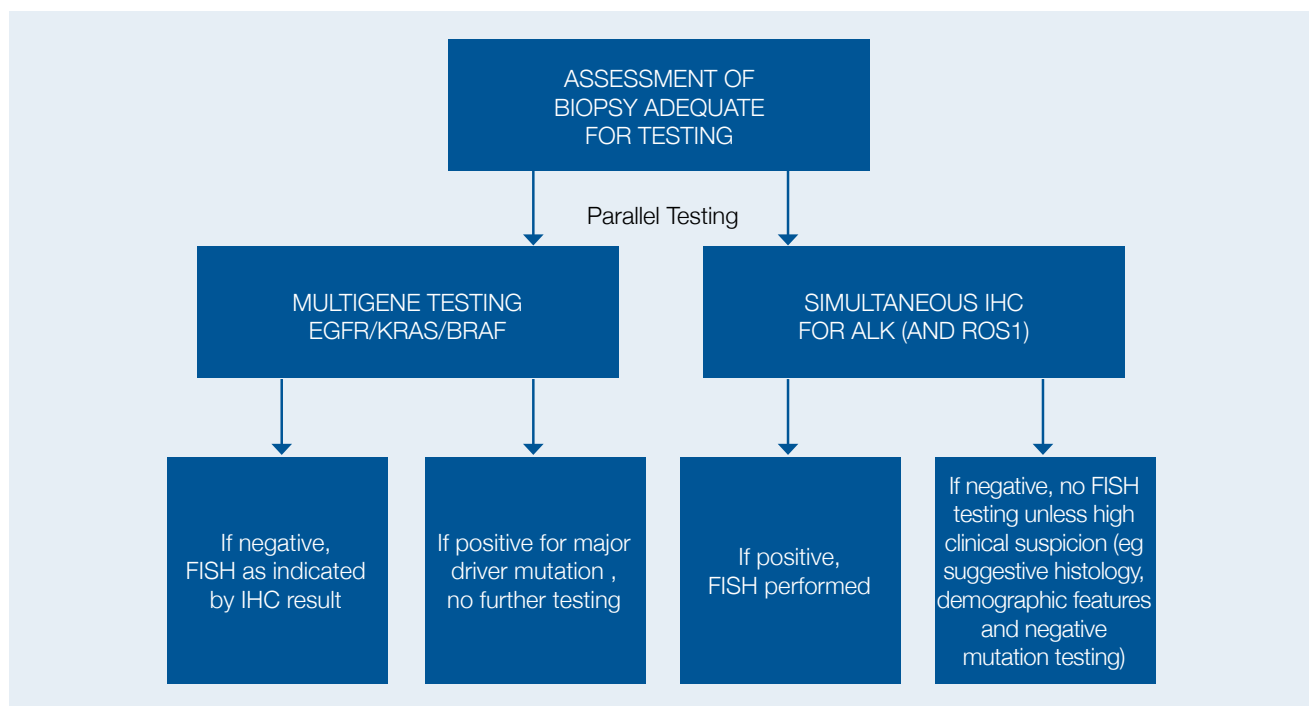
ASSESSMENT OF BIOPSY ADEQUATE FOR TESTING

Parallel Testing

MULTIGENE TESTING EGFR/KRAS/BRAF

SIMULTANEOUS IHC FOR ALK (AND ROS1)

If negative, FISH as indicated by IHC result

If positive for major driver mutation , no further testing

If positive, FISH performed

If negative, no FISH testing unless high clinical suspicion (eg suggestive histology, demographic features and negative mutation testing)